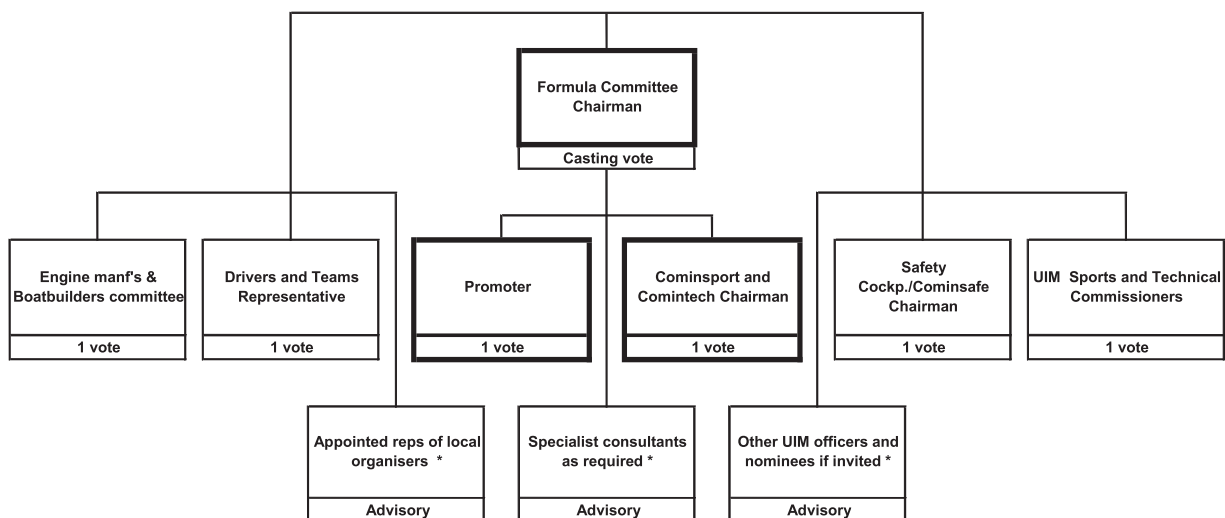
Formula Committee Chairman

Casting vote

Engine manf's & Boatbuilders committee

1 vote

Drivers and Teams Representative

1 vote

Promoter

1 vote

Cominsport and Comintech Chairman

1 vote

Safety Cockp./Cominsafe Chairman

1 vote

UIM Sports and Technical Commissioners

1 vote

Appointed reps of local organisers *

Advisory

Specialist consultants as required *

Advisory

Other UIM officers and nominees if invited *

Advisory